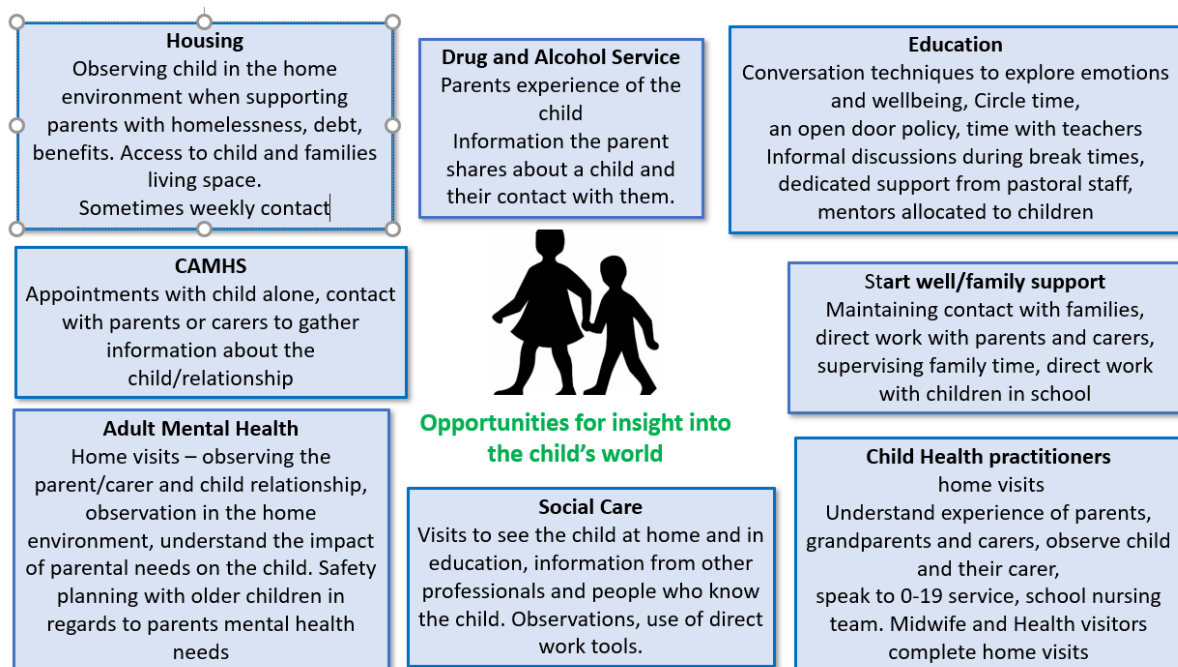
**Housing**
Observing child in the home environment when supporting parents with homelessness, debt, benefits. Access to child and families living space.
Sometimes weekly contact

**Drug and Alcohol Service**
Parents experience of the child
Information the parent shares about a child and their contact with them.

**Education**
Conversation techniques to explore emotions and wellbeing, Circle time,
an open door policy, time with teachers
Informal discussions during break times, dedicated support from pastoral staff, mentors allocated to children

**CAMHS**
Appointments with child alone, contact with parents or carers to gather information about the child/relationship

**Start well/family support**
Maintaining contact with families, direct work with parents and carers, supervising family time, direct work with children in school

**Opportunities for insight into the child's world**

**Adult Mental Health**
Home visits – observing the parent/carer and child relationship, observation in the home environment, understand the impact of parental needs on the child. Safety planning with older children in regards to parents mental health needs

**Social Care**
Visits to see the child at home and in education, information from other professionals and people who know the child. Observations, use of direct work tools.

**Child Health practitioners**
home visits
Understand experience of parents, grandparents and carers, observe child and their carer,
speak to 0-19 service, school nursing team. Midwife and Health visitors complete home visits